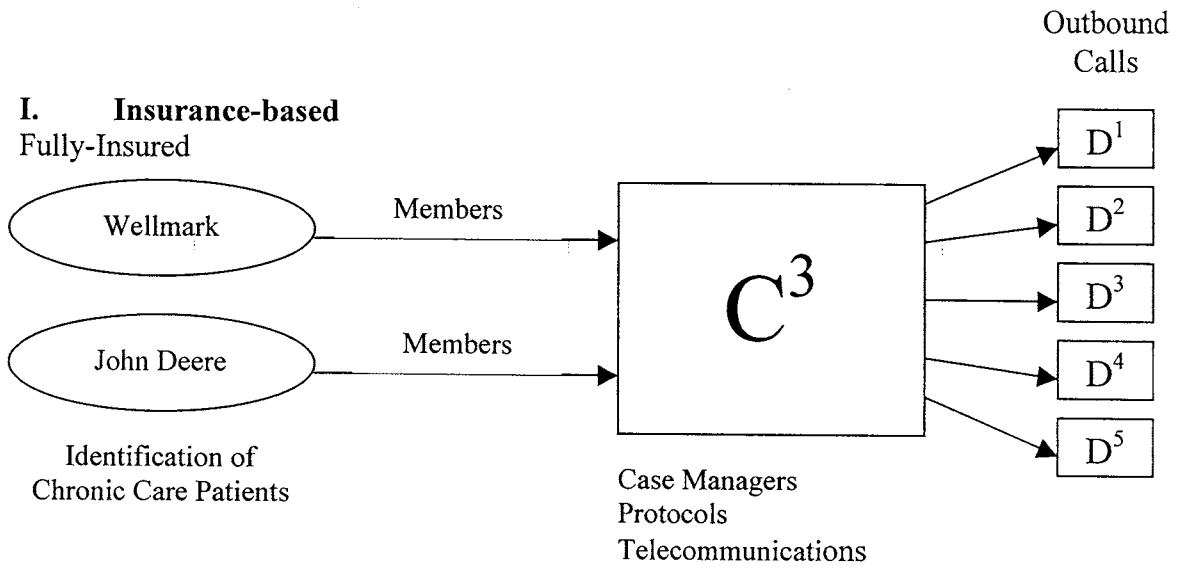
I. **Insurance-based**
Fully-Insured

Wellmark

Members

John Deere

Members

Identification of Chronic Care Patients

$C^3$

Case Managers
Protocols
Telecommunications

Outbound Calls

$D^1$

$D^2$

$D^3$

$D^4$

$D^5$